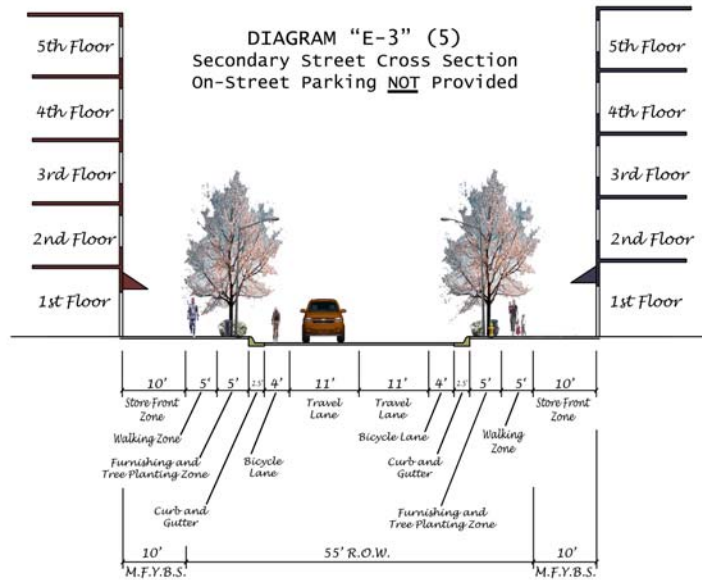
DIAGRAM "E-3" (5)
Secondary Street Cross Section
On-Street Parking NOT Provided

5th Floor
4th Floor
3rd Floor
2nd Floor
1st Floor

5th Floor
4th Floor
3rd Floor
2nd Floor
1st Floor

10'
5'
5'
2.5'
4'
11'
11'
4'
2.5'
5'
5'
10'

Store Front Zone
Walking Zone
Furnishing and Tree Planting Zone
Curb and Gutter
Bicycle Lane
Travel Lane
Travel Lane
Bicycle Lane
Curb and Gutter
Furnishing and Tree Planting Zone
Walking Zone
Store Front Zone

10'
M.F.Y.B.S.
55' R.O.W.
10'
M.F.Y.B.S.